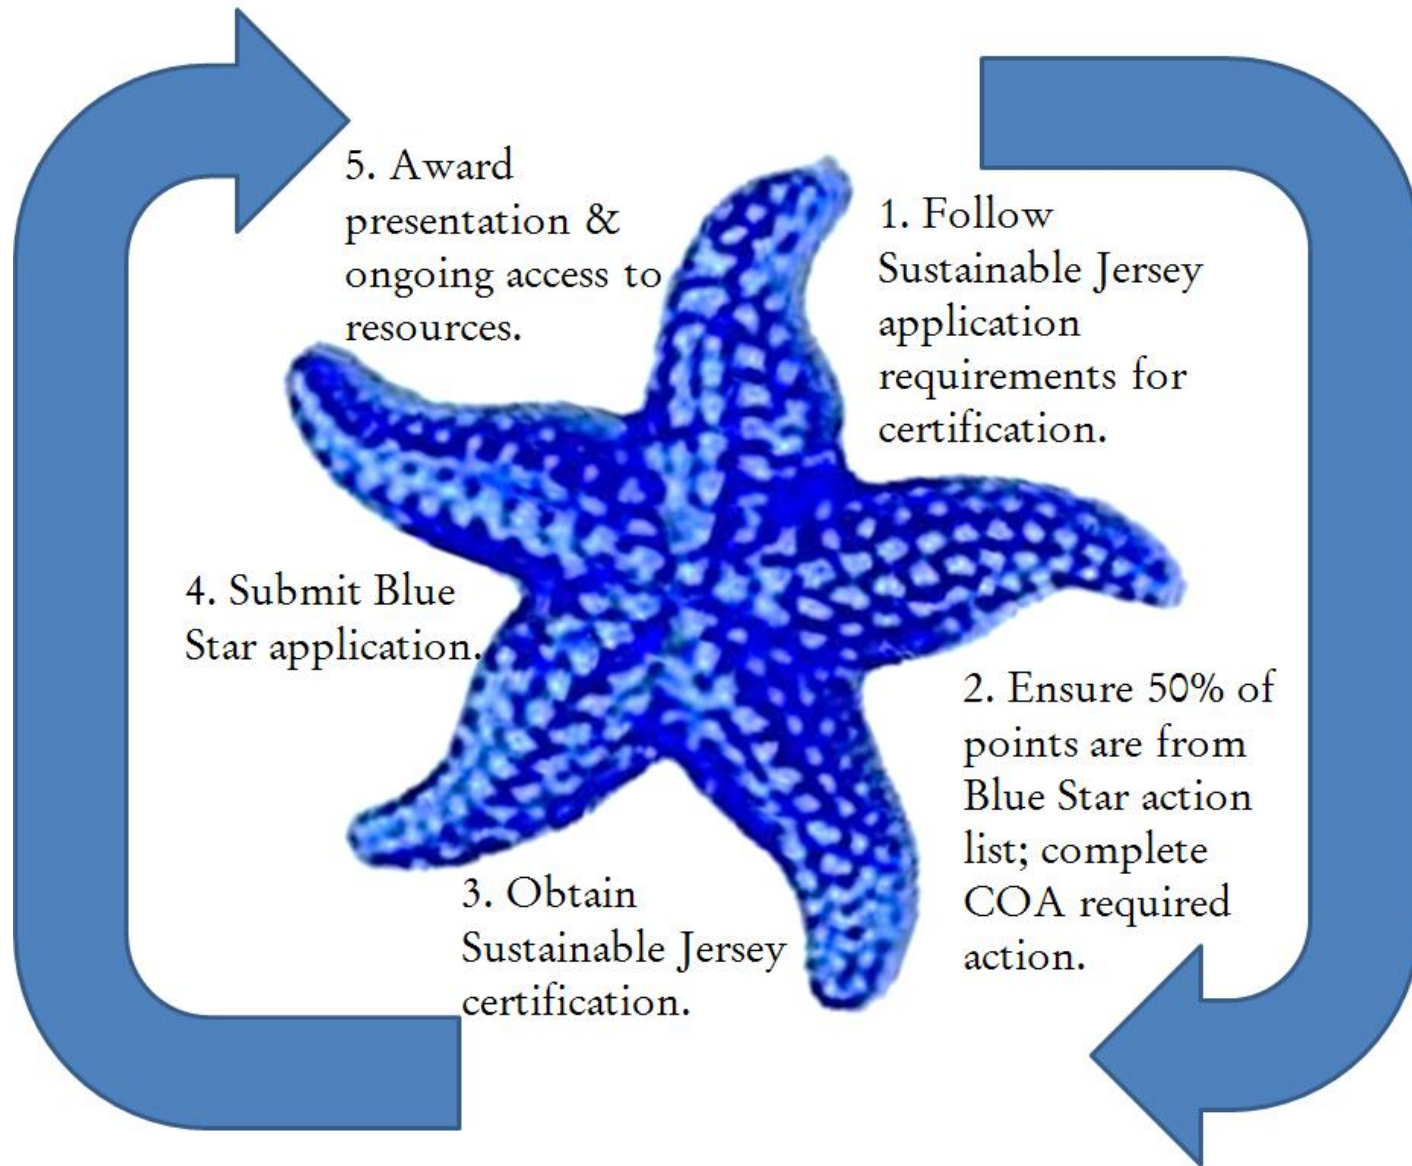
1. Follow Sustainable Jersey application requirements for certification.

2. Ensure 50% of points are from Blue Star action list; complete COA required action.

3. Obtain Sustainable Jersey certification.

4. Submit Blue Star application.

5. Award presentation & ongoing access to resources.